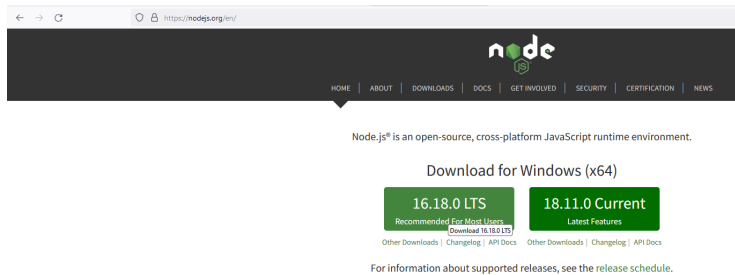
https://nodejs.org/en/

node JS

HOME | ABOUT | DOWNLOADS | DOCS | GET INVOLVED | SECURITY | CERTIFICATION | NEWS

Node.js® is an open-source, cross-platform JavaScript runtime environment.

Download for Windows (x64)

16.18.0 LTS
Recommended For Most Users
Download 16.18.0 LTS

Other Downloads | Changelog | API Docs

18.11.0 Current
Latest Features

Other Downloads | Changelog | API Docs

For information about supported releases, see the release schedule.